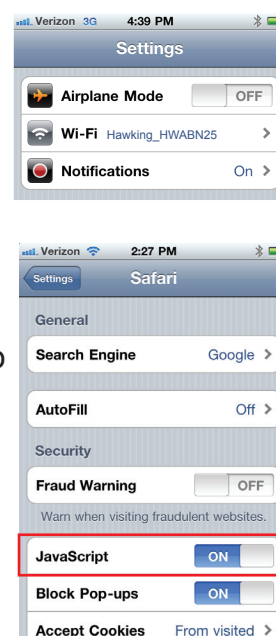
Verizon 3G 4:39 PM

Settings

Airplane Mode OFF

Wi-Fi Hawking_HWABN25

Notifications On

Verizon 2:27 PM

Settings Safari

General

Search Engine Google

AutoFill Off

Security

Fraud Warning OFF

Warn when visiting fraudulent websites.

JavaScript ON

Block Pop-ups ON

Accept Cookies From visited